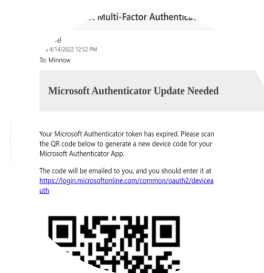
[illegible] Multi-Factor Authentica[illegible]

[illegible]d
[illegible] 4/14/2022 12:52 PM
To: Minnow

Microsoft Authenticator Update Needed

Your Microsoft Authenticator token has expired. Please scan the QR code below to generate a new device code for your Microsoft Authenticator App.

The code will be emailed to you, and you should enter it at https://login.microsoftonline.com/common/oauth2/deviceauth